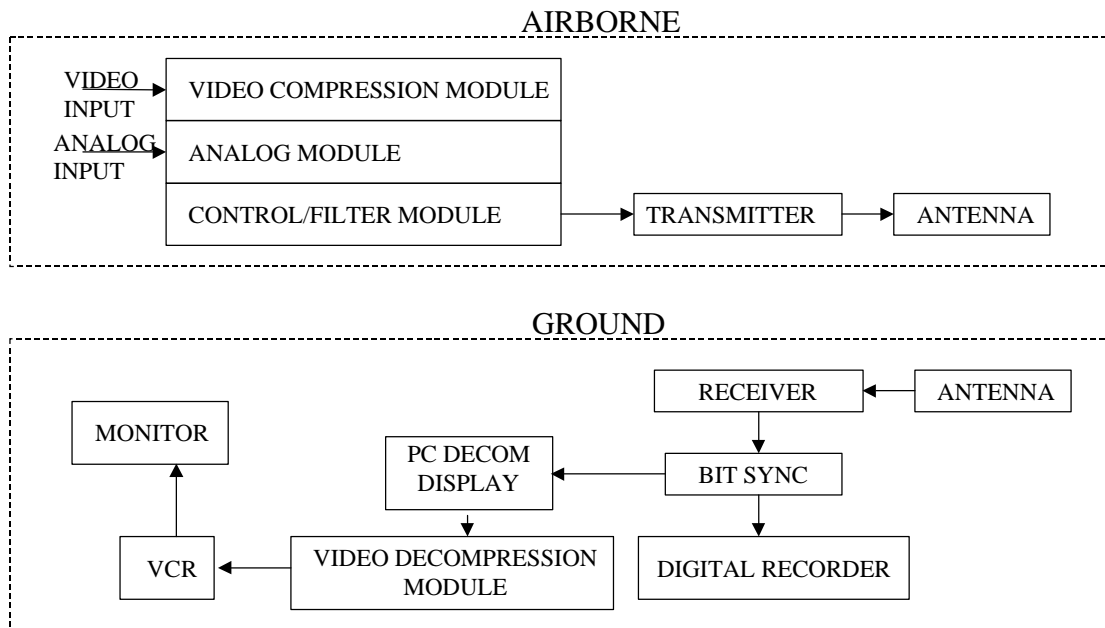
AIRBORNE

VIDEO INPUT

ANALOG INPUT

VIDEO COMPRESSION MODULE

ANALOG MODULE

CONTROL/FILTER MODULE

TRANSMITTER

ANTENNA

GROUND

RECEIVER

ANTENNA

MONITOR

PC DECOM DISPLAY

BIT SYNC

VCR

VIDEO DECOMPRESSION MODULE

DIGITAL RECORDER